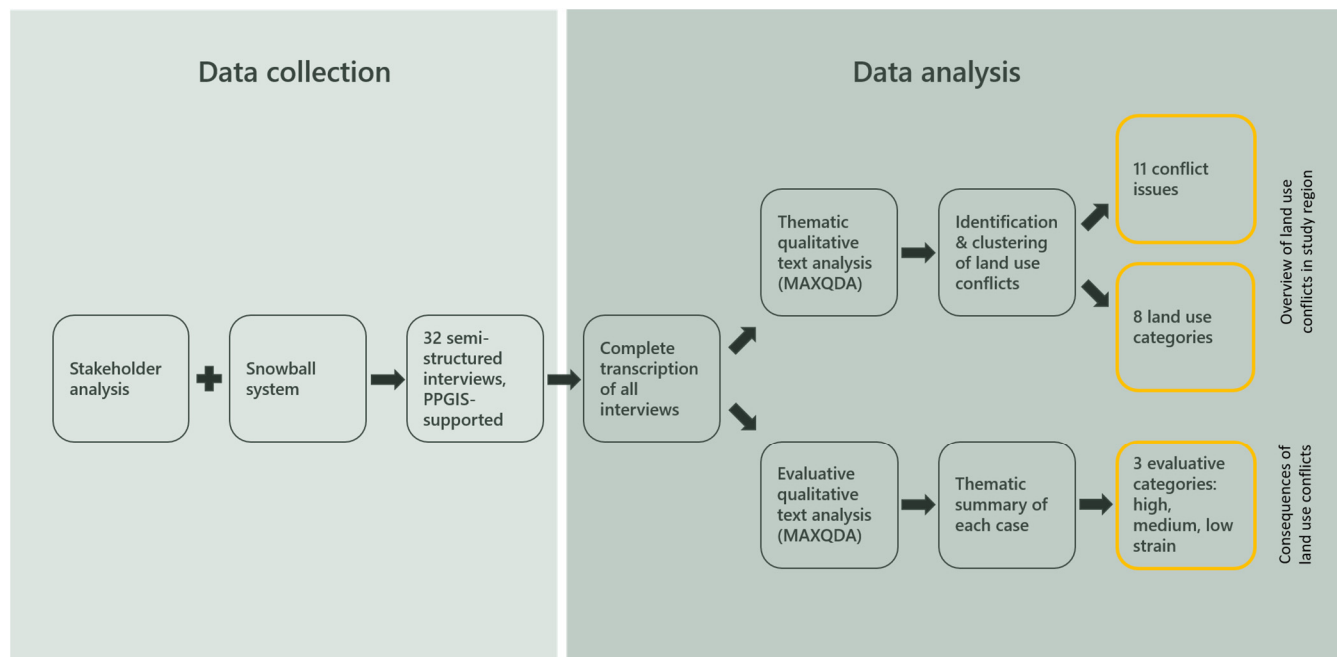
Data collection

Stakeholder analysis

Snowball system

32 semi-structured interviews, PPGIS-supported

Data analysis

Complete transcription of all interviews

Thematic qualitative text analysis (MAXQDA)

Identification & clustering of land use conflicts

11 conflict issues

8 land use categories

Overview of land use conflicts in study region

Evaluative qualitative text analysis (MAXQDA)

Thematic summary of each case

3 evaluative categories: high, medium, low strain

Consequences of land use conflicts